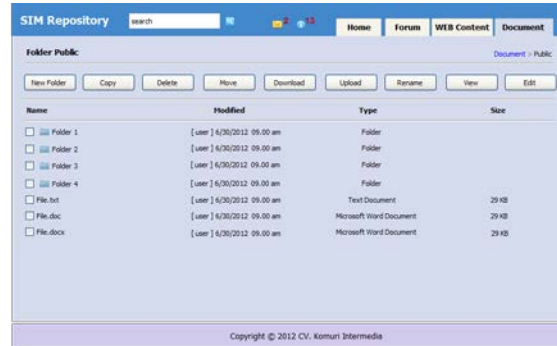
SIM Repository search 2 13 Home Forum WEB Content Document

Folder Public

Document > Public

New Folder Copy Delete Move Download Upload Rename View Edit

| Name | Modified | Type | Size |
|---|---|---|---|
| Folder 1 | [ user ] 6/30/2012 09.00 am | Folder | |
| Folder 2 | [ user ] 6/30/2012 09.00 am | Folder | |
| Folder 3 | [ user ] 6/30/2012 09.00 am | Folder | |
| Folder 4 | [ user ] 6/30/2012 09.00 am | Folder | |
| File.txt | [ user ] 6/30/2012 09.00 am | Text Document | 29 KB |
| File.doc | [ user ] 6/30/2012 09.00 am | Microsoft Word Document | 29 KB |
| File.docx | [ user ] 6/30/2012 09.00 am | Microsoft Word Document | 29 KB |

Copyright © 2012 CV. Komuri Intermedia